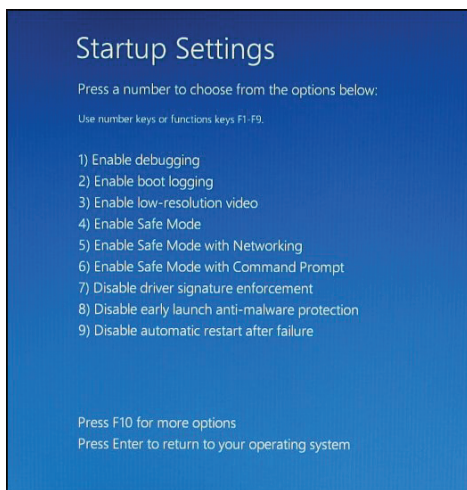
Startup Settings

Press a number to choose from the options below:

Use number keys or functions keys F1-F9.

1) Enable debugging
2) Enable boot logging
3) Enable low-resolution video
4) Enable Safe Mode
5) Enable Safe Mode with Networking
6) Enable Safe Mode with Command Prompt
7) Disable driver signature enforcement
8) Disable early launch anti-malware protection
9) Disable automatic restart after failure

Press F10 for more options
Press Enter to return to your operating system